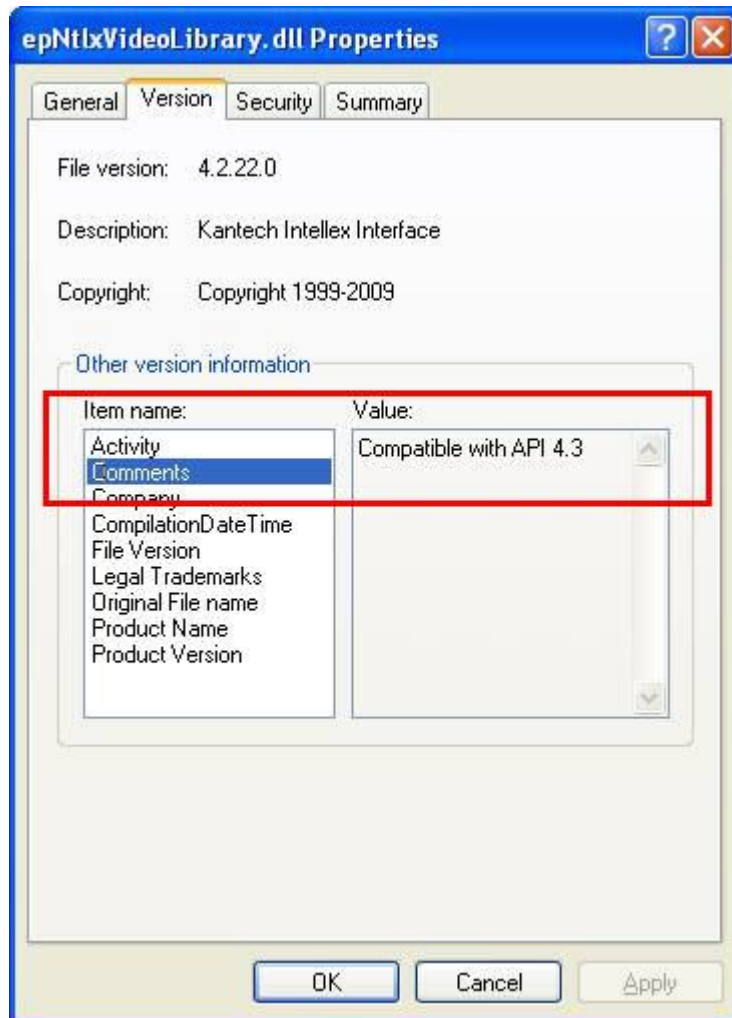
epNtlxVideoLibrary.dll Properties

General | Version | Security | Summary

File version: 4.2.22.0

Description: Kantech Intellex Interface

Copyright: Copyright 1999-2009

Other version information

Item name:
Activity
Comments
Company
CompilationDateTime
File Version
Legal Trademarks
Original File name
Product Name
Product Version

Value:
Compatible with API 4.3

OK | Cancel | Apply